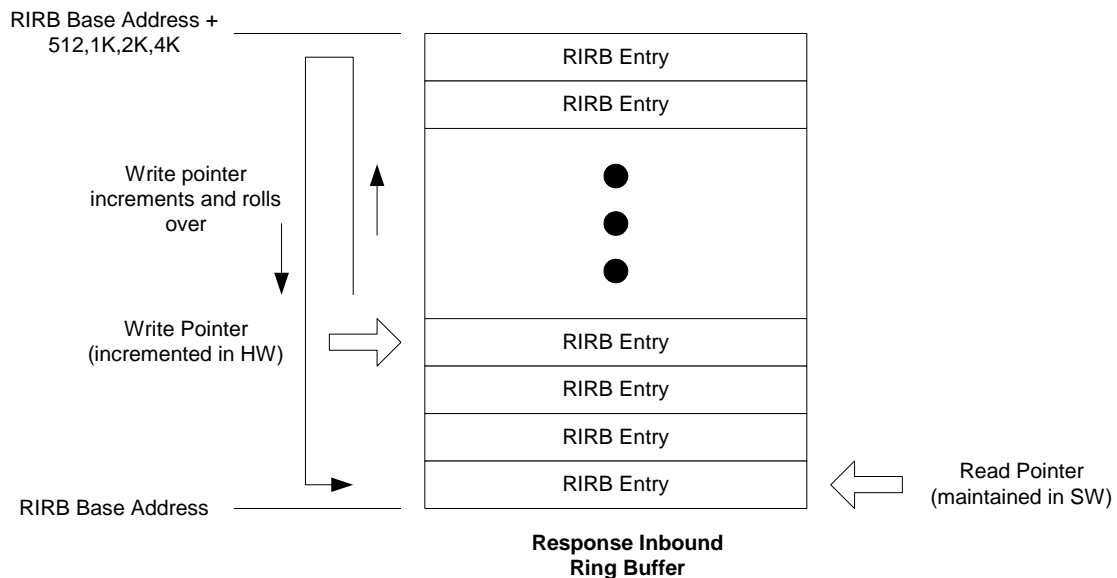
RIRB Base Address + 512,1K,2K,4K

Write pointer increments and rolls over

Write Pointer (incremented in HW)

RIRB Base Address

RIRB Entry

RIRB Entry

RIRB Entry

RIRB Entry

RIRB Entry

RIRB Entry

Read Pointer (maintained in SW)

**Response Inbound Ring Buffer**